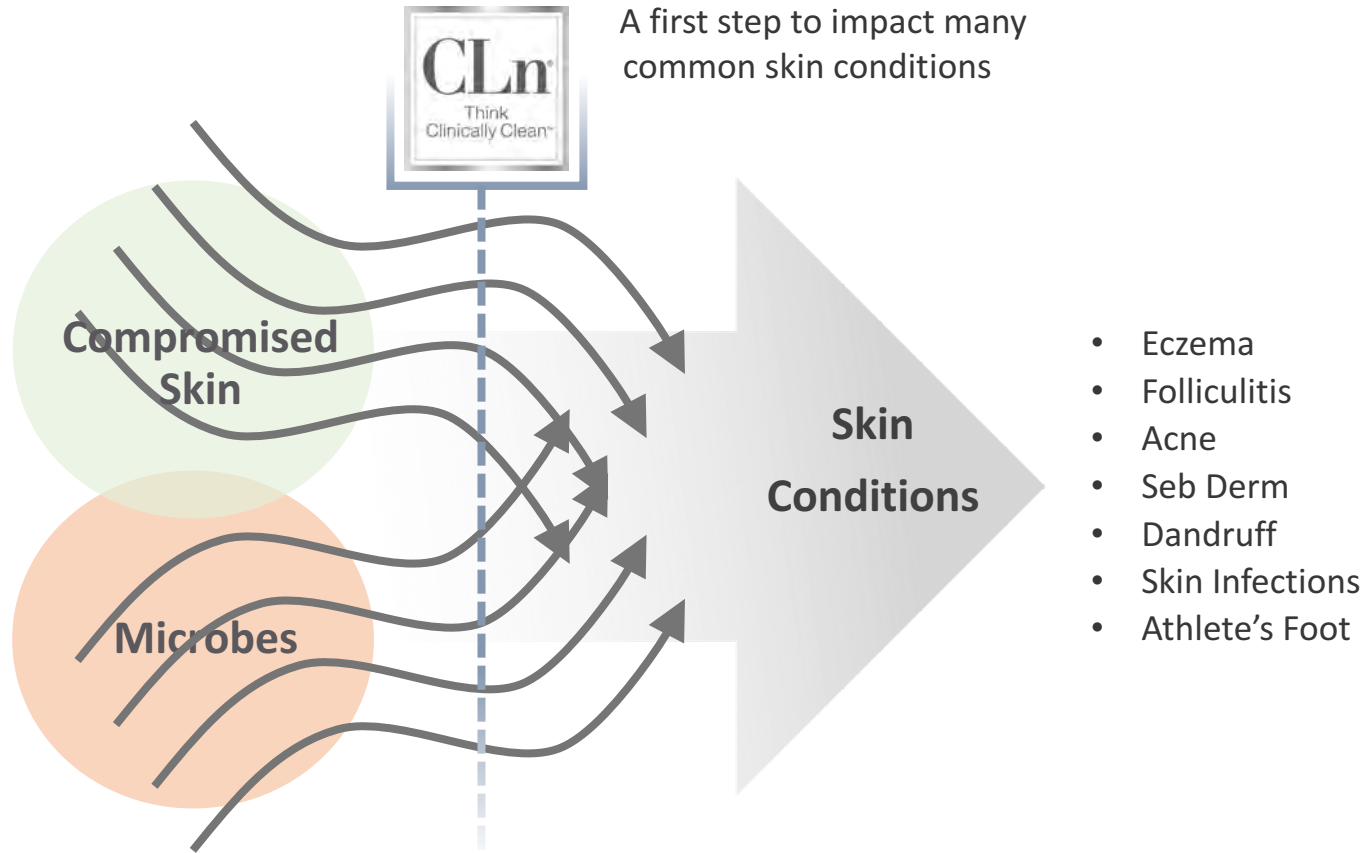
CLn®
Think
Clinically Clean™

A first step to impact many common skin conditions

Compromised Skin

Microbes

Skin Conditions

- Eczema
- Folliculitis
- Acne
- Seb Derm
- Dandruff
- Skin Infections
- Athlete's Foot